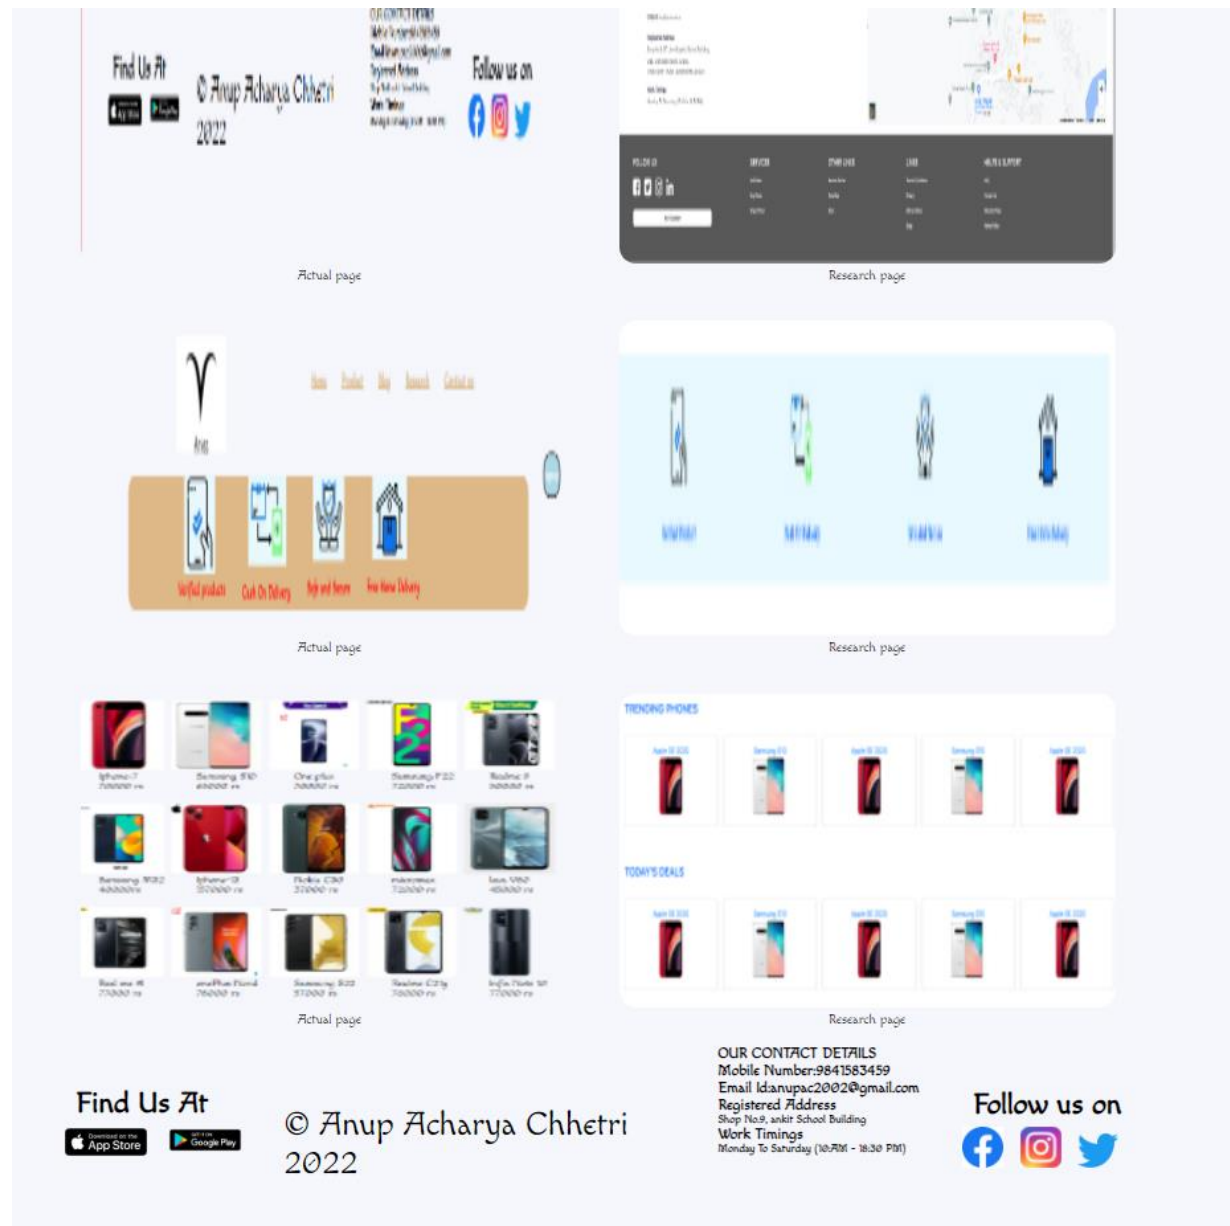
Find Us At

App Store Google Play

© Anup Acharya Chhetri 2022

OUR CONTACT DETAILS
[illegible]

Follow us on

Actual page

Research page

Home Product Blog Research Contact us

Verified products Cash On Delivery Refund and Return Free Home Delivery

Actual page

Research page

Iphone 7 70000 rs
Samsung S10 60000 rs
One plus 00000 rs
Samsung F22 72000 rs
Realme 9 00000 rs
Samsung M32 40000rs
Iphone 13 150000 rs
Nokia C30 37000 rs
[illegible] 72000 rs
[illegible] 45000 rs
Real me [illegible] 77000 rs
onePlus Nord 76000 rs
Samsung S22 57000 rs
Realme C21y 76000 rs
Infix Note 10 77000 rs

Actual page

TRENDING PHONES

TODAY'S DEALS

Research page

Find Us At

App Store Google Play

© Anup Acharya Chhetri 2022

OUR CONTACT DETAILS
Mobile Number:9841583459
Email Id:anupac2002@gmail.com
Registered Address
Shop No.9, ankit School Building
Work Timings
Monday To Saturday (10AM - 18:30 PM)

Follow us on